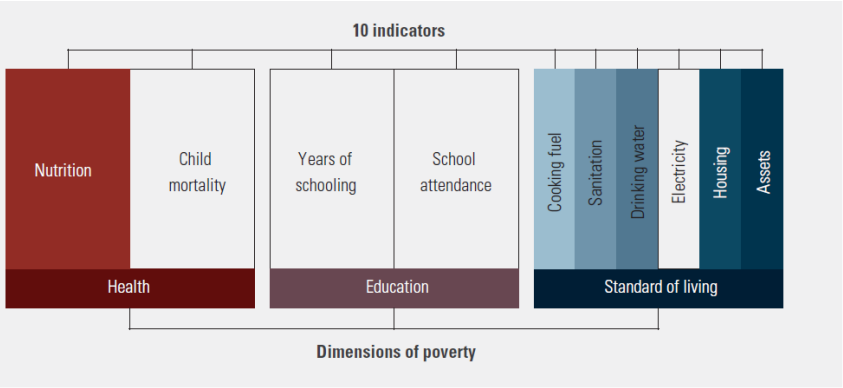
10 indicators

Nutrition

Child mortality

Years of schooling

School attendance

Cooking fuel

Sanitation

Drinking water

Electricity

Housing

Assets

Health

Education

Standard of living

Dimensions of poverty